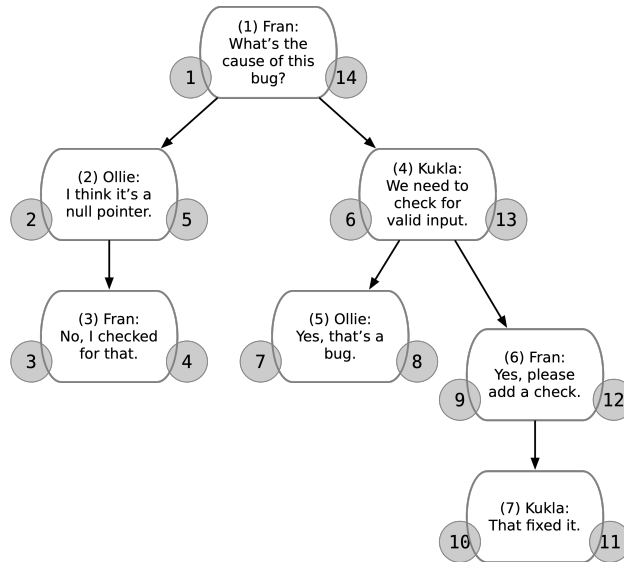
(1) Fran: What's the cause of this bug?

1

14

(2) Ollie: I think it's a null pointer.

2

5

(3) Fran: No, I checked for that.

3

4

(4) Kukla: We need to check for valid input.

6

13

(5) Ollie: Yes, that's a bug.

7

8

(6) Fran: Yes, please add a check.

9

12

(7) Kukla: That fixed it.

10

11